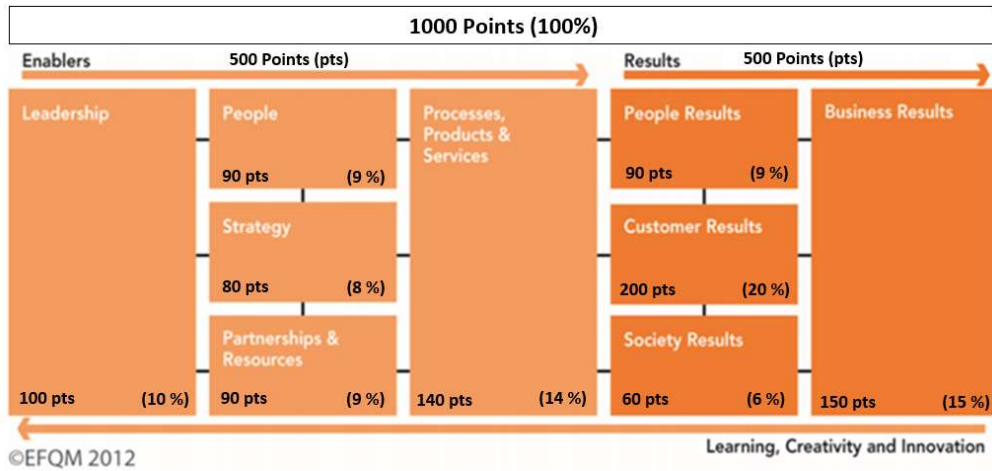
1000 Points (100%)

Enablers 500 Points (pts)

Results 500 Points (pts)

Leadership

100 pts (10 %)

People

90 pts (9 %)

Strategy

80 pts (8 %)

Partnerships & Resources

90 pts (9 %)

Processes, Products & Services

140 pts (14 %)

People Results

90 pts (9 %)

Customer Results

200 pts (20 %)

Society Results

60 pts (6 %)

Business Results

150 pts (15 %)

Learning, Creativity and Innovation

©EFQM 2012